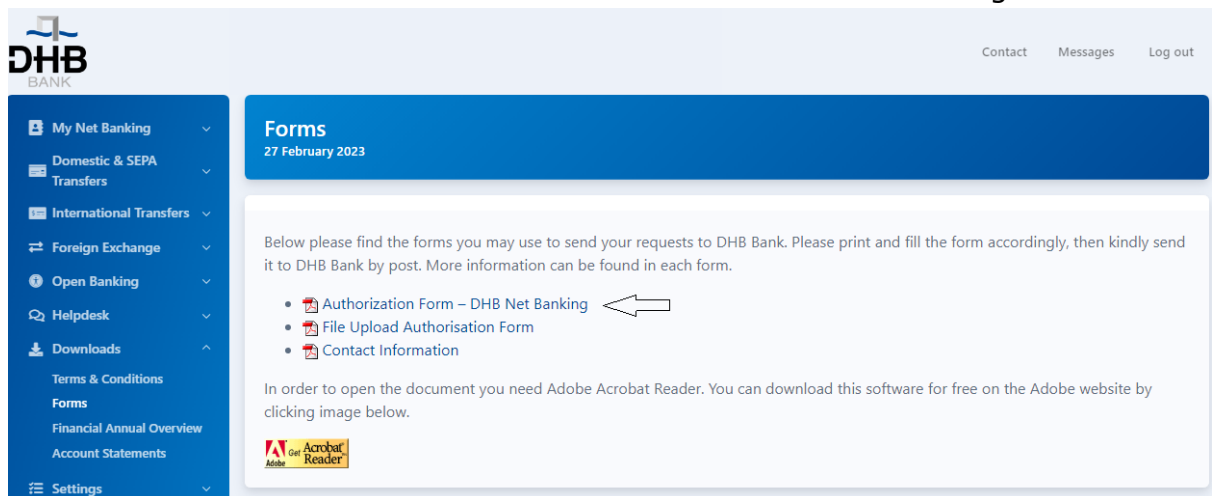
DHB
BANK

Contact Messages Log out

My Net Banking
Domestic & SEPA Transfers
International Transfers
Foreign Exchange
Open Banking
Helpdesk
Downloads
Terms & Conditions
Forms
Financial Annual Overview
Account Statements
Settings

Forms
27 February 2023

Below please find the forms you may use to send your requests to DHB Bank. Please print and fill the form accordingly, then kindly send it to DHB Bank by post. More information can be found in each form.

- Authorization Form – DHB Net Banking
- File Upload Authorisation Form
- Contact Information

In order to open the document you need Adobe Acrobat Reader. You can download this software for free on the Adobe website by clicking image below.

Adobe Get Acrobat Reader